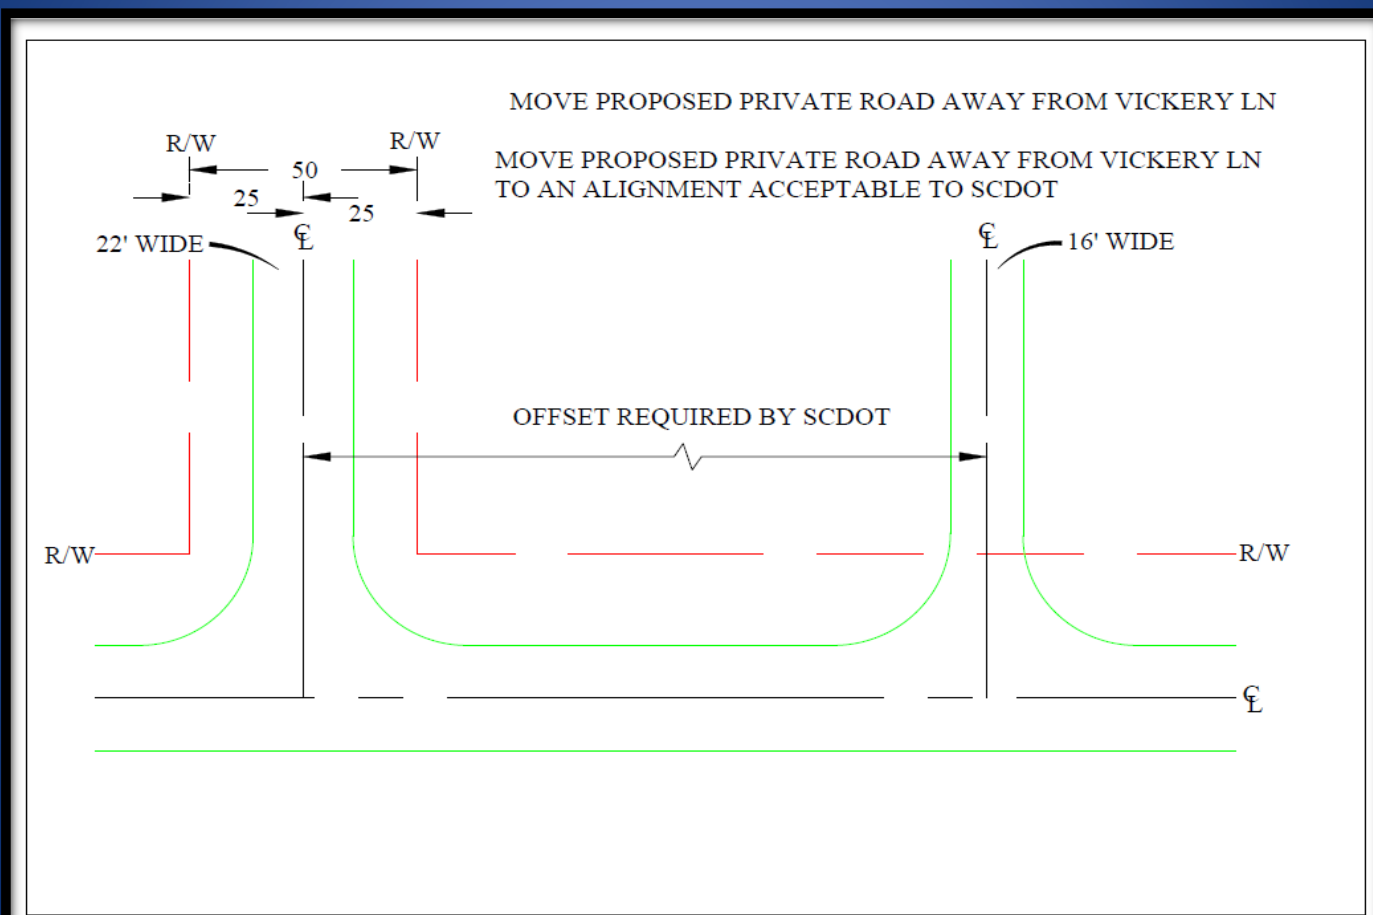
MOVE PROPOSED PRIVATE ROAD AWAY FROM VICKERY LN

R/W

R/W

50

MOVE PROPOSED PRIVATE ROAD AWAY FROM VICKERY LN TO AN ALIGNMENT ACCEPTABLE TO SCDOT

25

25

22' WIDE

℄

℄

16' WIDE

OFFSET REQUIRED BY SCDOT

R/W

R/W

℄